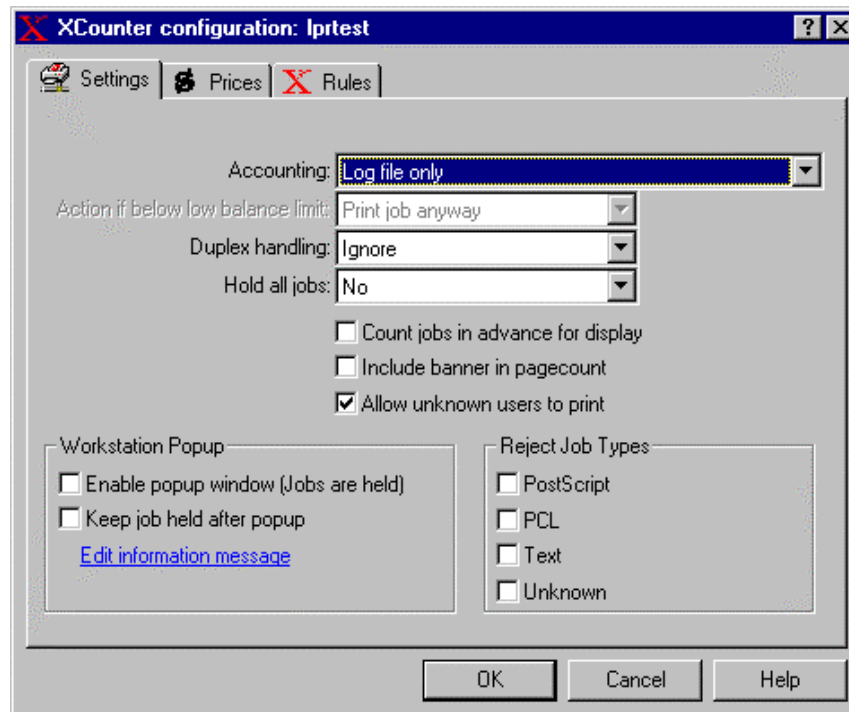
XCounter configuration: lprtest

? X

Settings Prices Rules

Accounting: Log file only

Action if below low balance limit: Print job anyway

Duplex handling: Ignore

Hold all jobs: No

Count jobs in advance for display

Include banner in pagecount

Allow unknown users to print

Workstation Popup

Enable popup window (Jobs are held)

Keep job held after popup

Edit information message

Reject Job Types

PostScript

PCL

Text

Unknown

OK Cancel Help